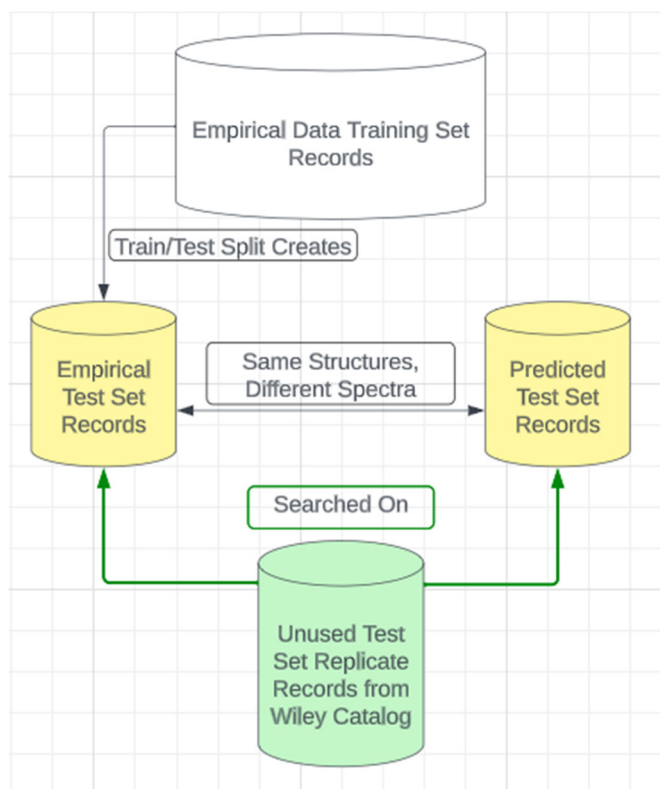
Empirical Data Training Set Records

Train/Test Split Creates

Empirical Test Set Records

Same Structures, Different Spectra

Predicted Test Set Records

Searched On

Unused Test Set Replicate Records from Wiley Catalog